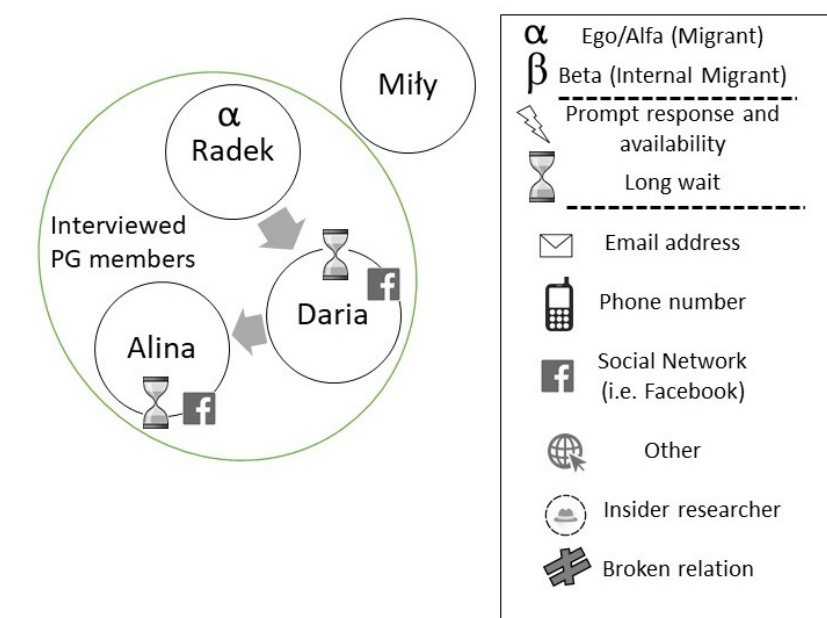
Miły

α
Radek

Interviewed PG members

Daria

Alina

α Ego/Alfa (Migrant)
β Beta (Internal Migrant)
Prompt response and availability
Long wait
Email address
Phone number
Social Network (i.e. Facebook)
Other
Insider researcher
Broken relation